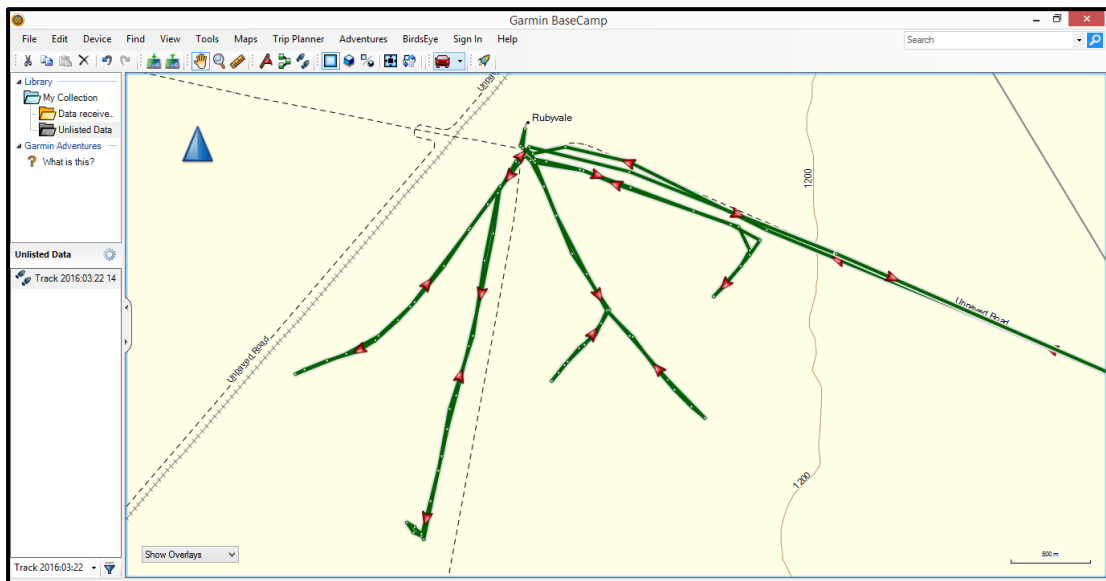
Garmin BaseCamp

File Edit Device Find View Tools Maps Trip Planner Adventures BirdsEye Sign In Help

Search

Library
My Collection
Data receive...
Unlisted Data
Garmin Adventures
What is this?

Unlisted Data
Track 2016:03:22 14

Track 2016:03:22

Show Overlays

Rubyvale
Unsealed Road
Unsealed Road
Unsealed Road
Unsg
1200
1200
500 m